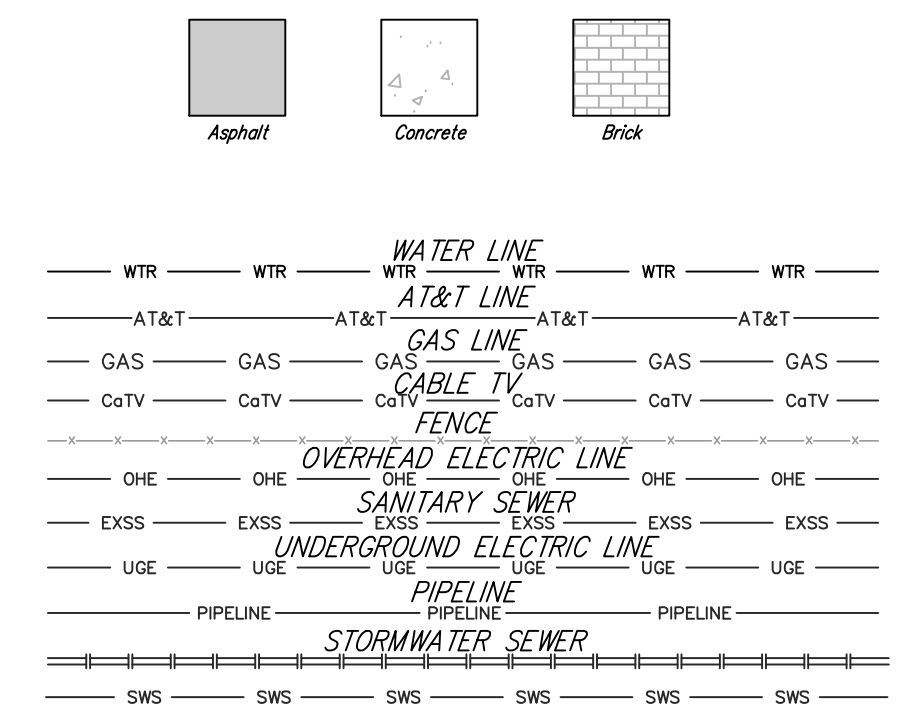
Asphalt
Concrete
Brick

WATER LINE
WTR WTR WTR WTR WTR WTR
AT&T LINE
AT&T AT&T AT&T AT&T
GAS LINE
GAS GAS GAS GAS GAS GAS
CABLE TV
CaTV CaTV CaTV CaTV CaTV CaTV
FENCE
x x x x x x x x x x x x x x x x x x x
OVERHEAD ELECTRIC LINE
OHE OHE OHE OHE OHE OHE
SANITARY SEWER
EXSS EXSS EXSS EXSS EXSS EXSS
UNDERGROUND ELECTRIC LINE
UGE UGE UGE UGE UGE UGE
PIPELINE
PIPELINE PIPELINE PIPELINE
STORMWATER SEWER

SWS SWS SWS SWS SWS SWS